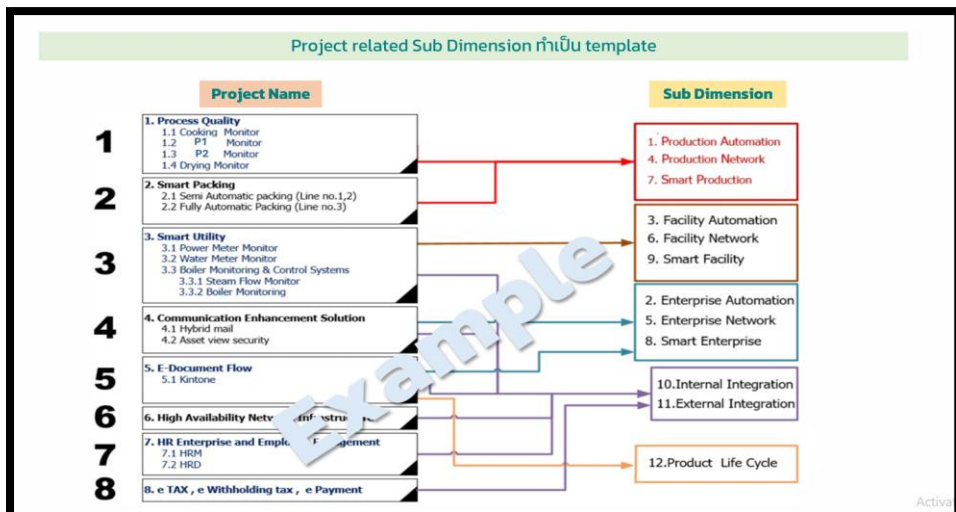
Project related Sub Dimension ทำเป็น template

Project Name

Sub Dimension

1
1. Process Quality
1.1 Cooking Monitor
1.2 P1 Monitor
1.3 P2 Monitor
1.4 Drying Monitor

2
2. Smart Packing
2.1 Semi Automatic packing (Line no.1,2)
2.2 Fully Automatic Packing (Line no.3)

3
3. Smart Utility
3.1 Power Meter Monitor
3.2 Water Meter Monitor
3.3 Boiler Monitoring & Control Systems
3.3.1 Steam Flow Monitor
3.3.2 Boiler Monitoring

4
4. Communication Enhancement Solution
4.1 Hybrid mail
4.2 Asset view security

5
5. E-Document Flow
5.1 Kintone

6
6. High Availability Netw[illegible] Infrastru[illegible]

7
7. HR Enterprise and Emplo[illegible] E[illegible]gement
7.1 HRM
7.2 HRD

8
8. e TAX , e Withholding tax , e Payment

Example

1. Production Automation
4. Production Network
7. Smart Production

3. Facility Automation
6. Facility Network
9. Smart Facility

2. Enterprise Automation
5. Enterprise Network
8. Smart Enterprise

10.Internal Integration
11.External Integration

12.Product Life Cycle

Activa